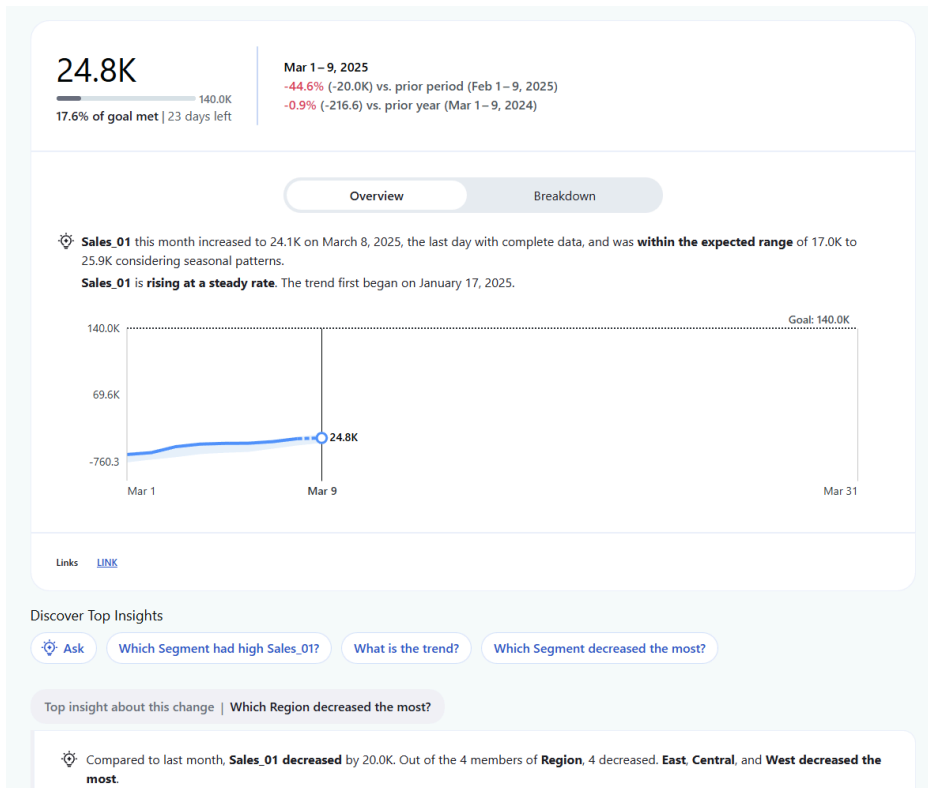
24.8K

140.0K

17.6% of goal met | 23 days left

Mar 1 – 9, 2025
-44.6% (-20.0K) vs. prior period (Feb 1 – 9, 2025)
-0.9% (-216.6) vs. prior year (Mar 1 – 9, 2024)

Overview

Breakdown

Sales_01 this month increased to 24.1K on March 8, 2025, the last day with complete data, and was within the expected range of 17.0K to 25.9K considering seasonal patterns.

Sales_01 is rising at a steady rate. The trend first began on January 17, 2025.

Goal: 140.0K

140.0K

69.6K

-760.3

24.8K

Mar 1

Mar 9

Mar 31

Links LINK

Discover Top Insights

Ask

Which Segment had high Sales_01?

What is the trend?

Which Segment decreased the most?

Top insight about this change | Which Region decreased the most?

Compared to last month, Sales_01 decreased by 20.0K. Out of the 4 members of Region, 4 decreased. East, Central, and West decreased the most.